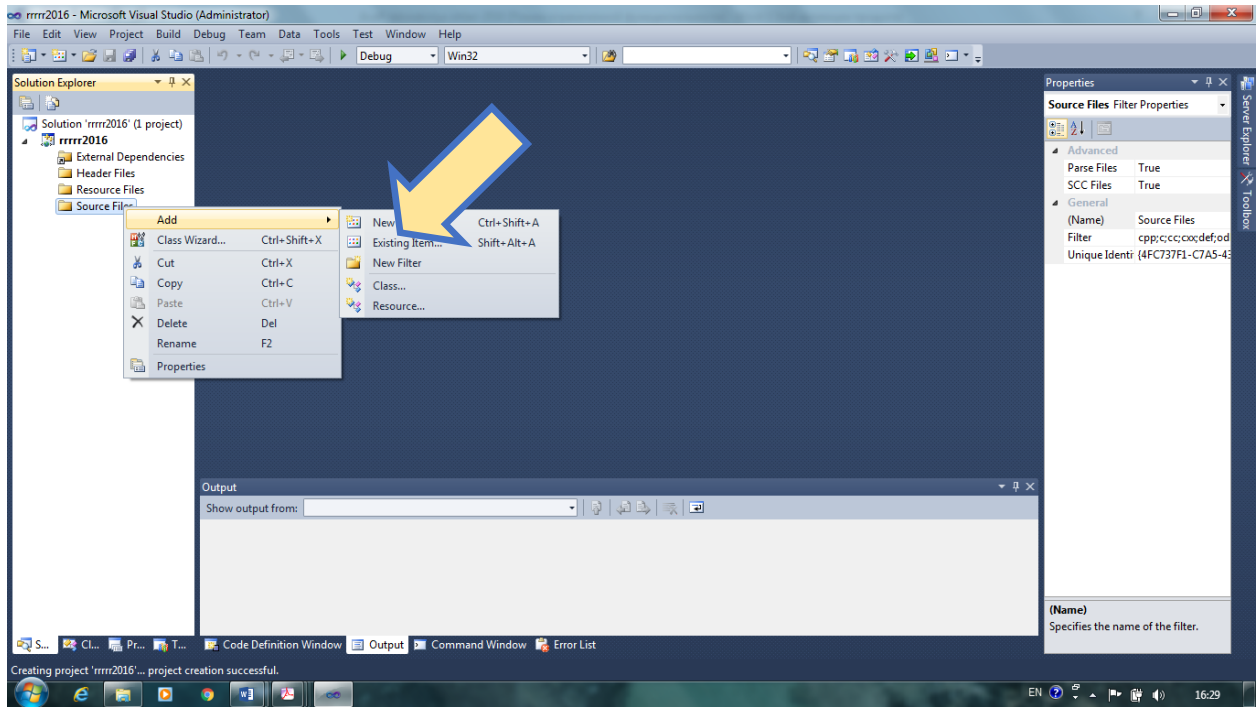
rrrrr2016 - Microsoft Visual Studio (Administrator)

File Edit View Project Build Debug Team Data Tools Test Window Help

Debug Win32

Solution Explorer

Solution 'rrrrr2016' (1 project)
rrrrr2016
External Dependencies
Header Files
Resource Files
Source Files

| | |
|---|---|
| Add | |
| Class Wizard... | Ctrl+Shift+X |
| Cut | Ctrl+X |
| Copy | Ctrl+C |
| Paste | Ctrl+V |
| Delete | Del |
| Rename | F2 |
| Properties | |

| | |
|---|---|
| New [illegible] | Ctrl+Shift+A |
| Existing Item... | Shift+Alt+A |
| New Filter | |
| Class... | |
| Resource... | |

Properties

Source Files Filter Properties

Advanced

| | |
|---|---|
| Parse Files | True |
| SCC Files | True |

General

| | |
|---|---|
| (Name) | Source Files |
| Filter | cpp;c;cc;cxx;def;od |
| Unique Identi | {4FC737F1-C7A5-43 |

(Name)
Specifies the name of the filter.

Server Explorer Toolbox

Output

Show output from:

S... Cl... Pr... T... Code Definition Window Output Command Window Error List

Creating project 'rrrrr2016'... project creation successful.

EN 16:29